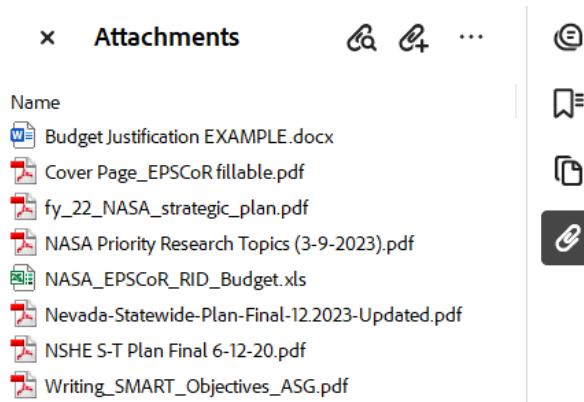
× Attachments ...

Name

Budget Justification EXAMPLE.docx

Cover Page_EPSCoR fillable.pdf

fy_22_NASA_strategic_plan.pdf

NASA Priority Research Topics (3-9-2023).pdf

NASA_EPSCoR_RID_Budget.xls

Nevada-Statewide-Plan-Final-12.2023-Updated.pdf

NSHE S-T Plan Final 6-12-20.pdf

Writing_SMART_Objectives_ASG.pdf